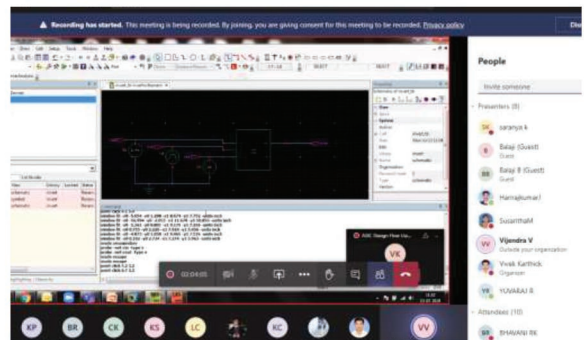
Recording has started. This meeting is being recorded. By joining, you are giving consent for this meeting to be recorded. Privacy policy

People

Invite someone

Presenters (9)

SK saranya k

B Balaji (Guest)
Guest

BB Balaji B (Guest)
Guest

Hariraj kumar

SusanthaM

VV Vijendra V
Outside your organization

Vivek Karthick
Organizer

YR YUVARAJ R

Attendees (10)

BHAVANI RK

VK

02:04:05

KP BR CK KS LC KC VV